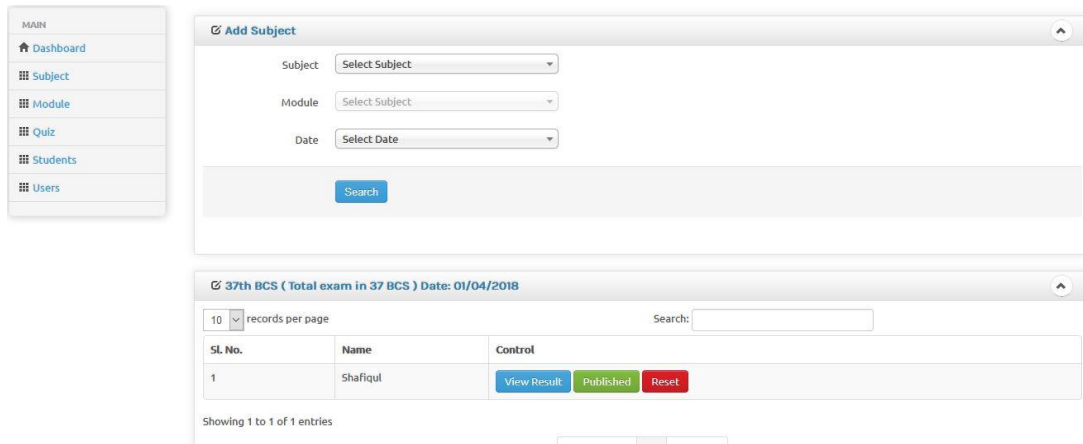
MAIN
Dashboard
Subject
Module
Quiz
Students
Users

Add Subject

Subject Select Subject

Module Select Subject

Date Select Date

Search

37th BCS ( Total exam in 37 BCS ) Date: 01/04/2018

10 records per page

Search:

| Sl. No. | Name | Control |
|---|---|---|
| 1 | Shafiqul | View Result Published Reset |

Showing 1 to 1 of 1 entries